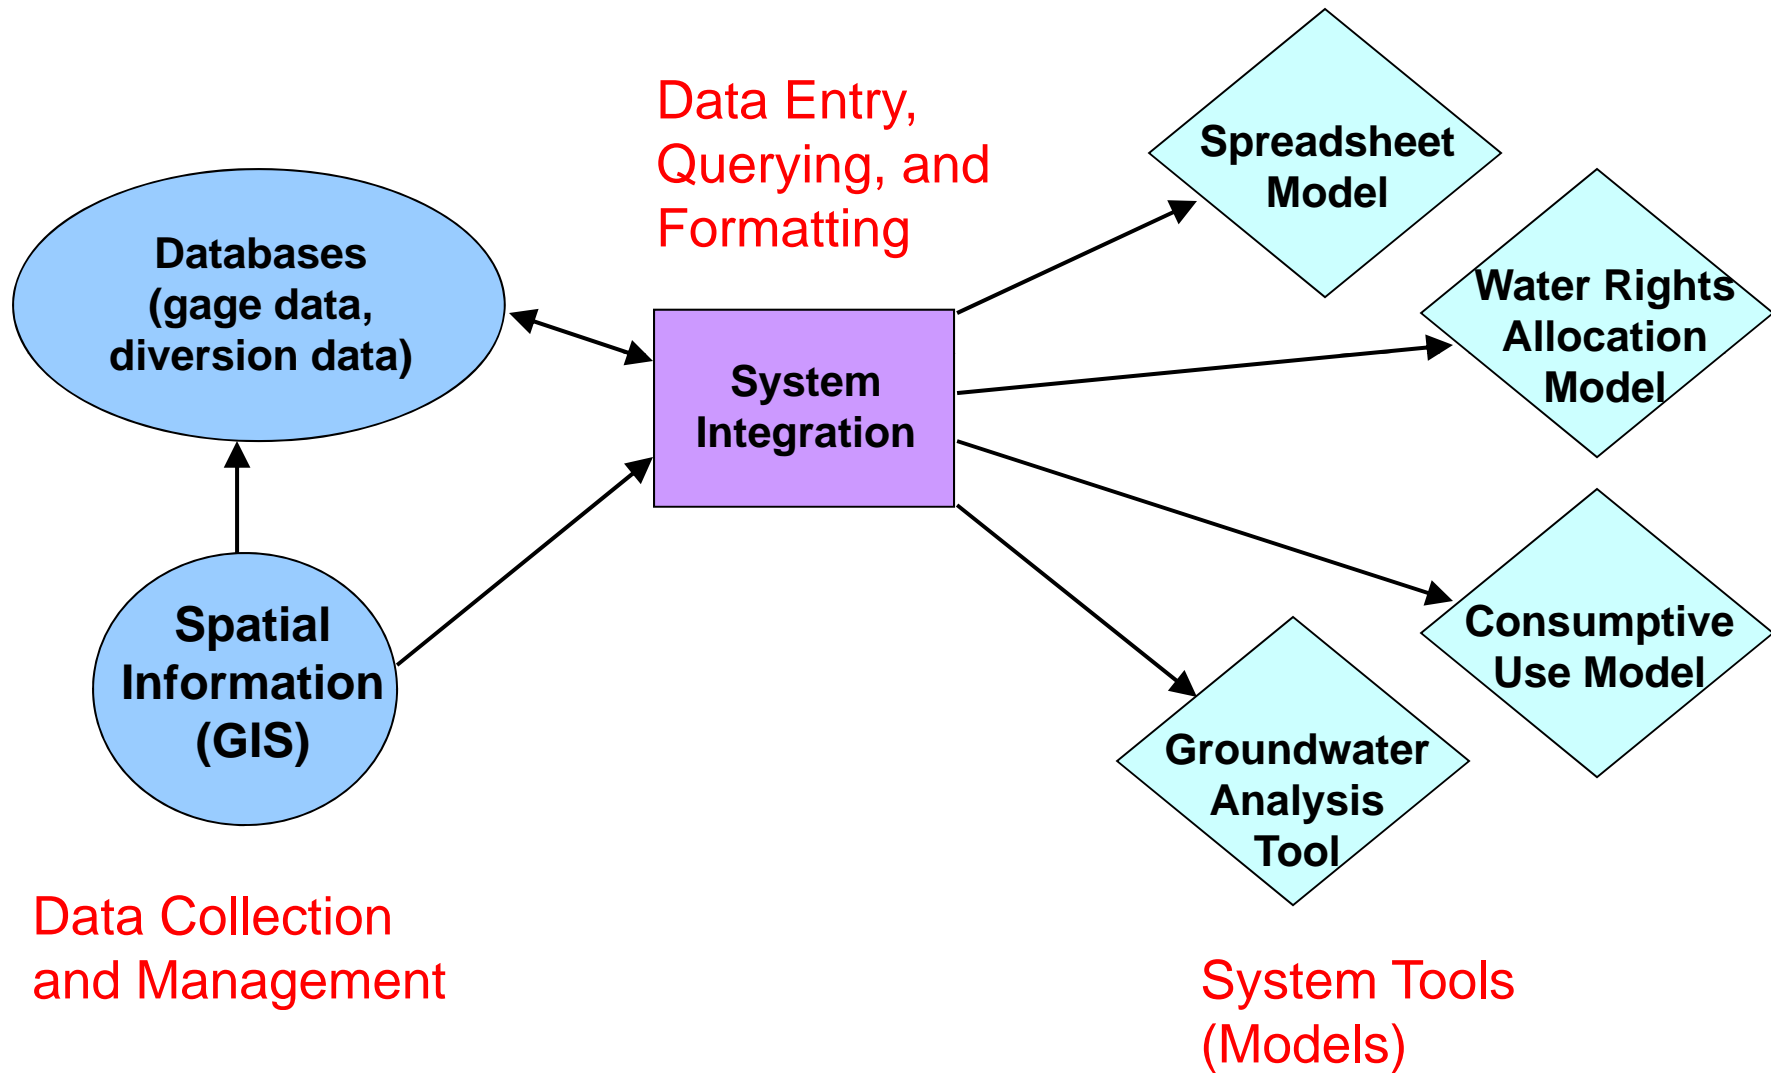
Data Entry, Querying, and Formatting

Databases (gage data, diversion data)

System Integration

Spreadsheet Model

Water Rights Allocation Model

Consumptive Use Model

Groundwater Analysis Tool

Spatial Information (GIS)

Data Collection and Management

System Tools (Models)